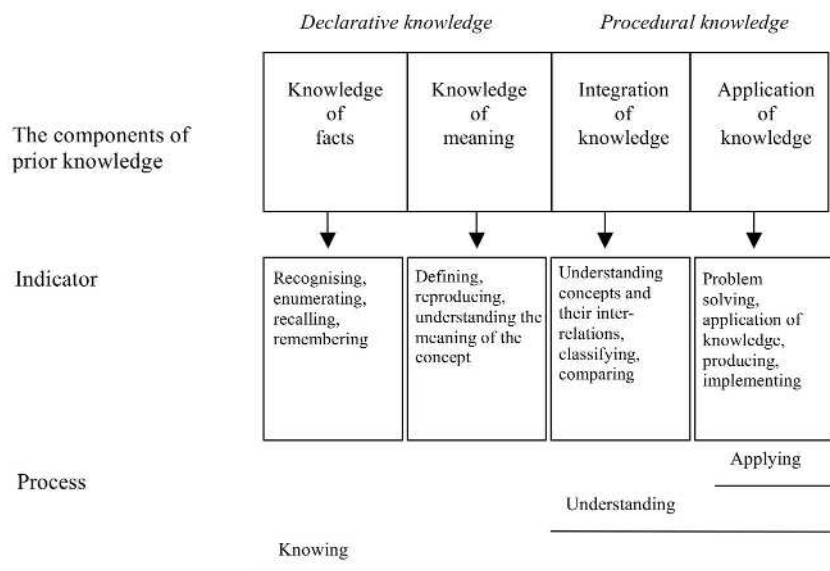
Declarative knowledge

Procedural knowledge

The components of prior knowledge

Knowledge of facts

Knowledge of meaning

Integration of knowledge

Application of knowledge

Indicator

Recognising, enumerating, recalling, remembering

Defining, reproducing, understanding the meaning of the concept

Understanding concepts and their interrelations, classifying, comparing

Problem solving, application of knowledge, producing, implementing

Process

Applying

Understanding

Knowing